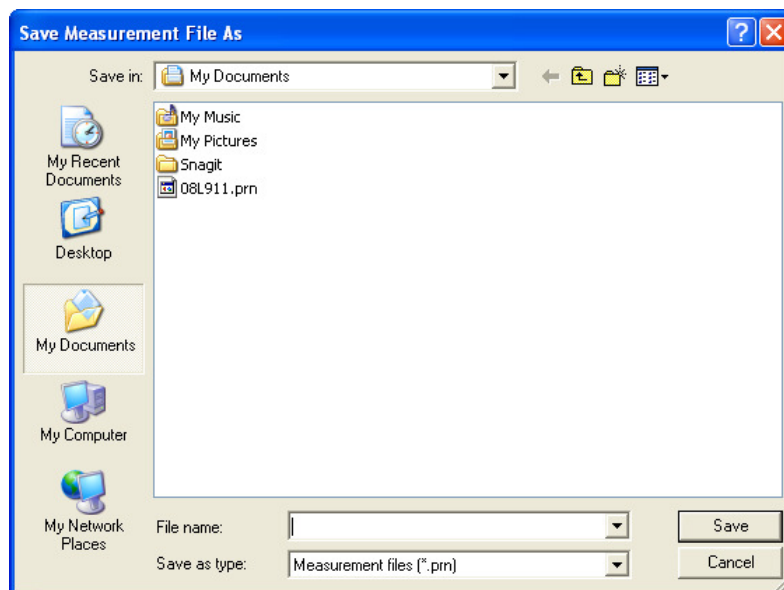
Save Measurement File As

Save in: My Documents

My Recent Documents

Desktop

My Documents

My Computer

My Network Places

My Music
My Pictures
Snagit
08L911.prn

File name:

Save as type: Measurement files (*.prn)

Save

Cancel